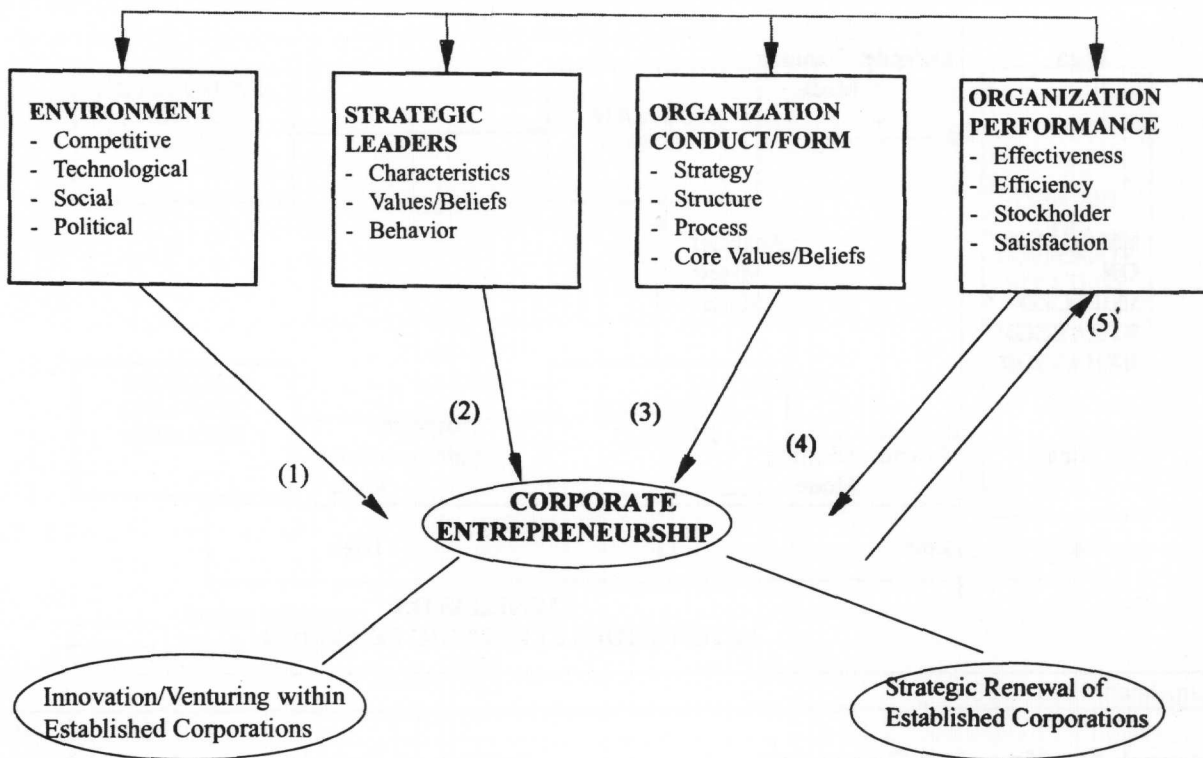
ENVIRONMENT
- Competitive
- Technological
- Social
- Political

STRATEGIC LEADERS
- Characteristics
- Values/Beliefs
- Behavior

ORGANIZATION CONDUCT/FORM
- Strategy
- Structure
- Process
- Core Values/Beliefs

ORGANIZATION PERFORMANCE
- Effectiveness
- Efficiency
- Stockholder
- Satisfaction

(1)

(2)

(3)

(4)

(5)

CORPORATE ENTREPRENEURSHIP

Innovation/Venturing within Established Corporations

Strategic Renewal of Established Corporations